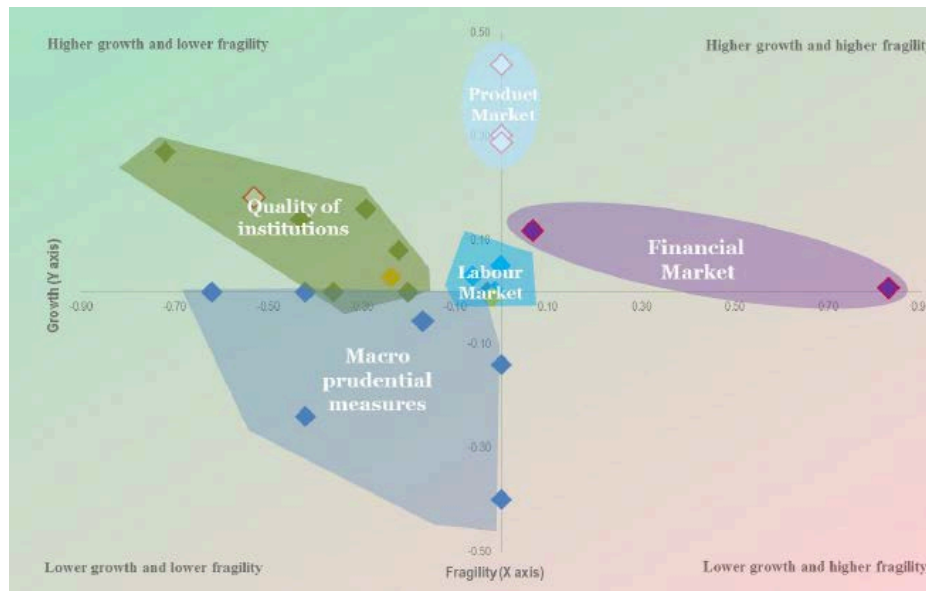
Higher growth and lower fragility

0.50

Higher growth and higher fragilit

Product Market

Quality of institutions

0.10

Financial Market

Labour Market

Growth (Y axis)

-0.90

-0.70

-0.50

-0.10

0.10

0.30

0.50

0.70

0.9

-0.10

Macro prudential measures

-0.30

-0.50

Lower growth and lower fragility

Fragility (X axis)

Lower growth and higher fragility